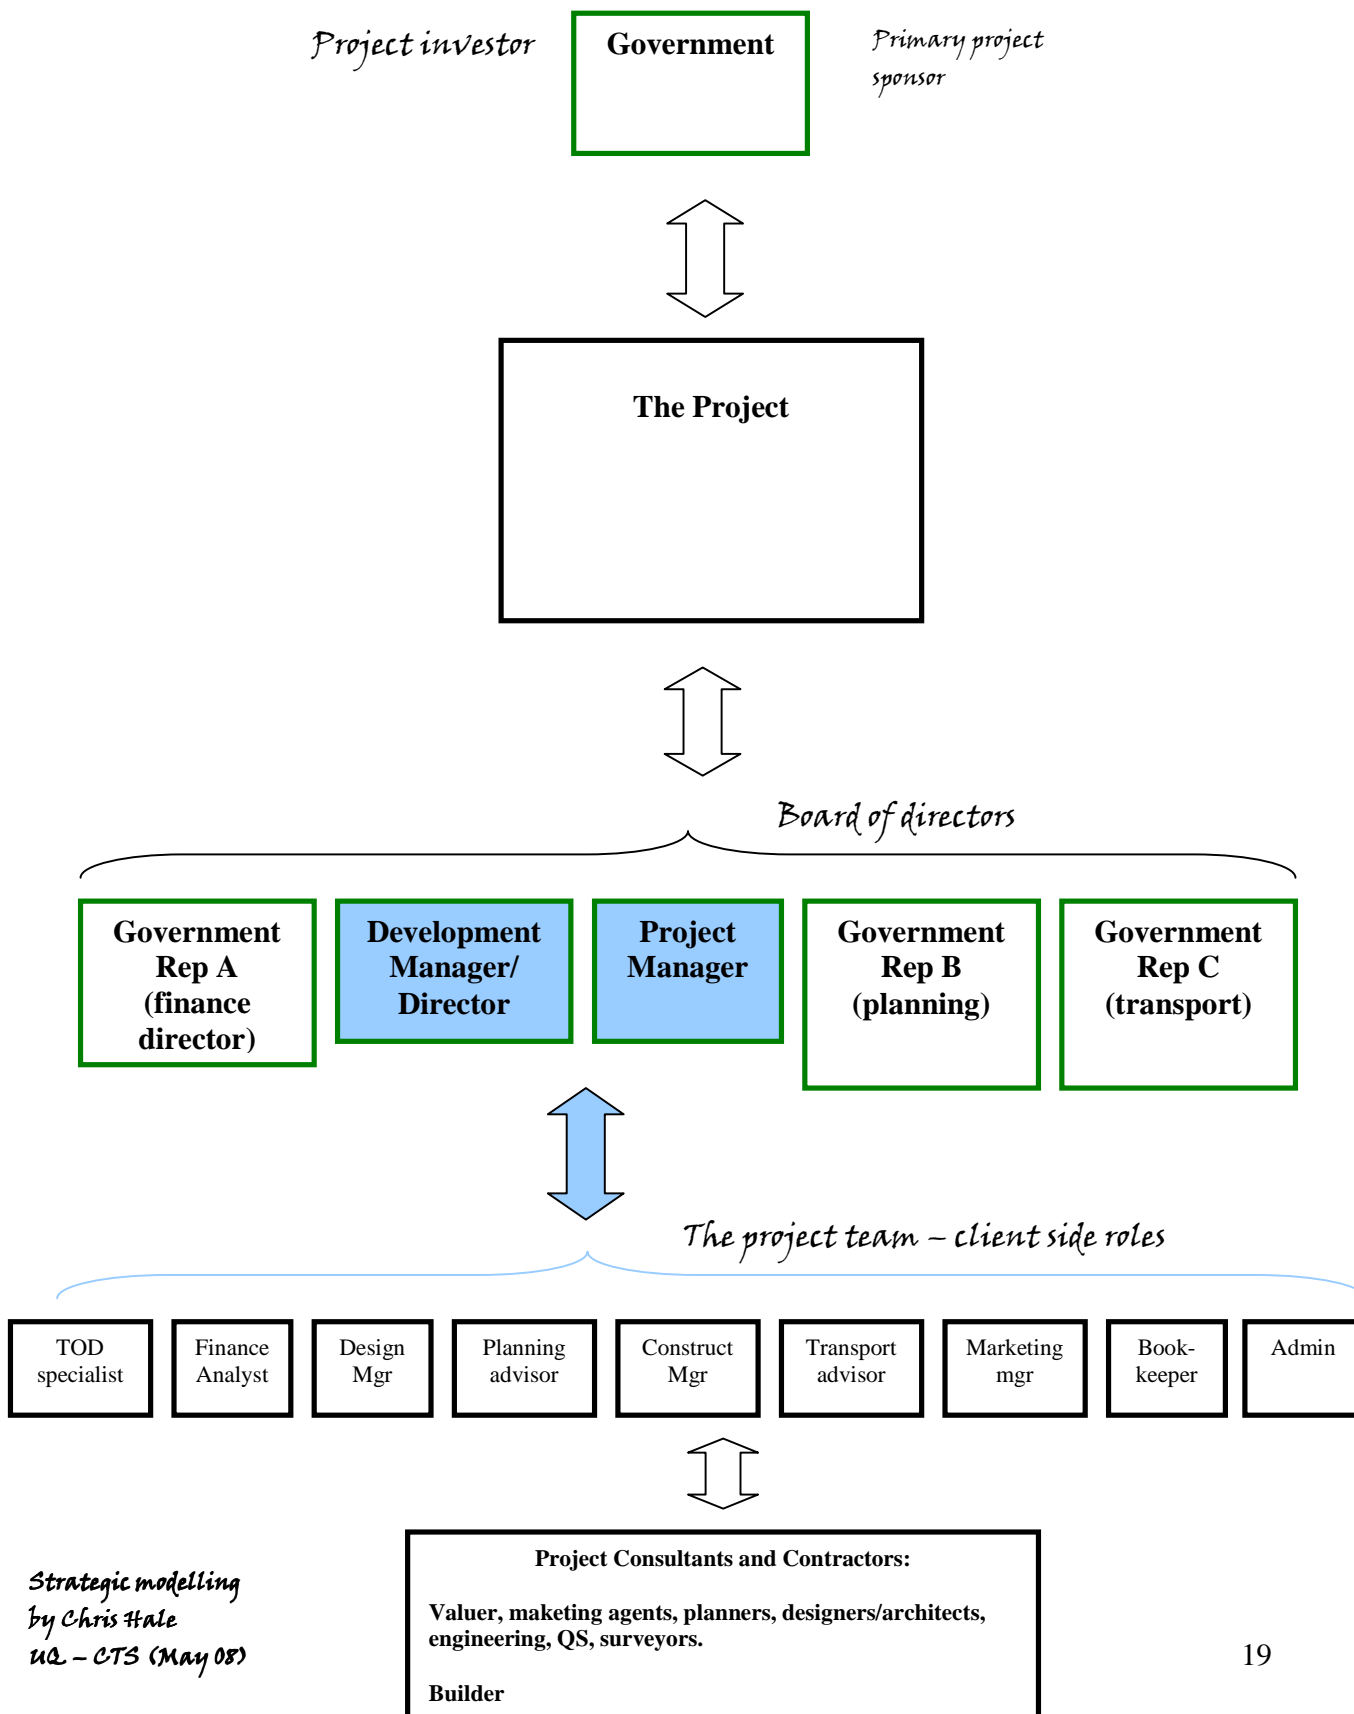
Project investor

Government

Primary project sponsor

The Project

Board of directors

Government Rep A (finance director)

Development Manager/ Director

Project Manager

Government Rep B (planning)

Government Rep C (transport)

The project team – client side roles

| TOD specialist | Finance Analyst | Design Mgr | Planning advisor | Construct Mgr | Transport advisor | Marketing mgr | Book-keeper | Admin |
|---|---|---|---|---|---|---|---|---|

Project Consultants and Contractors:

Valuer, maketing agents, planners, designers/architects, engineering, QS, surveyors.

Builder

Strategic modelling by Chris Hale UQ – CTS (May 08)

19